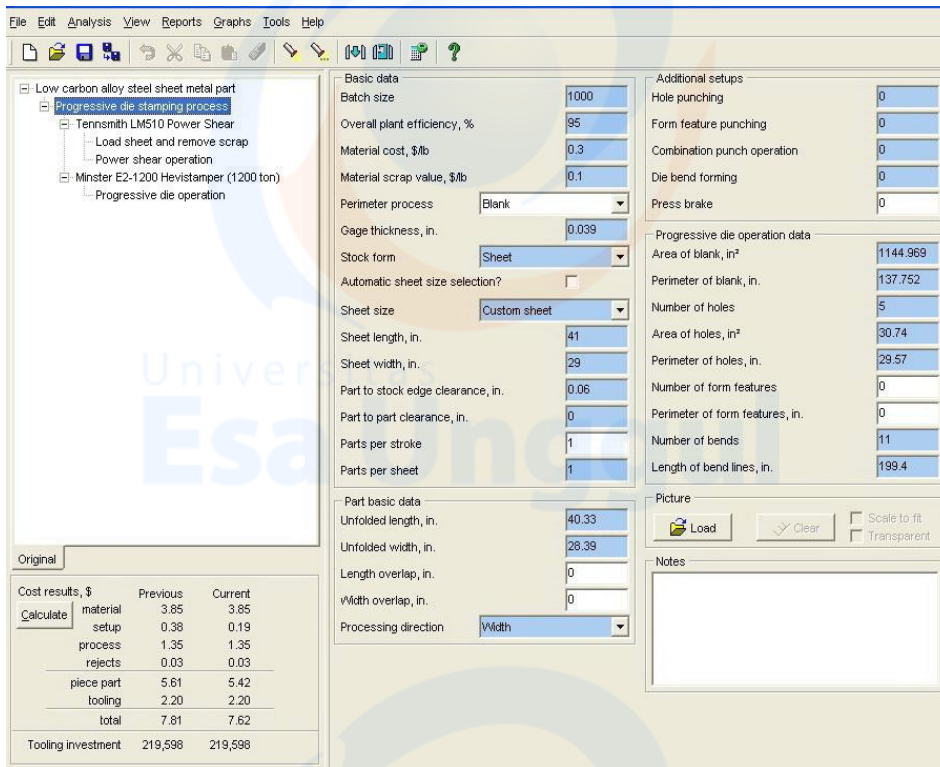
File Edit Analysis View Reports Graphs Tools Help

Low carbon alloy steel sheet metal part
Progressive die stamping process
Tennsmith LM510 Power Shear
Load sheet and remove scrap
Power shear operation
Minster E2-1200 Hevistamper (1200 ton)
Progressive die operation

Universitas Esa Unggul

Original

Cost results, $

| | Previous | Current |
|---|---|---|
| material | 3.85 | 3.85 |
| setup | 0.38 | 0.19 |
| process | 1.35 | 1.35 |
| rejects | 0.03 | 0.03 |
| piece part | 5.61 | 5.42 |
| tooling | 2.20 | 2.20 |
| total | 7.81 | 7.62 |
| Tooling investment | 219,598 | 219,598 |

Calculate

Basic data
| | |
|---|---|
| Batch size | 1000 |
| Overall plant efficiency, % | 95 |
| Material cost, $/lb | 0.3 |
| Material scrap value, $/lb | 0.1 |
| Perimeter process | Blank |
| Gage thickness, in. | 0.039 |
| Stock form | Sheet |
| Automatic sheet size selection? | |
| Sheet size | Custom sheet |
| Sheet length, in. | 41 |
| Sheet width, in. | 29 |
| Part to stock edge clearance, in. | 0.06 |
| Part to part clearance, in. | 0 |
| Parts per stroke | 1 |
| Parts per sheet | 1 |

Part basic data
| | |
|---|---|
| Unfolded length, in. | 40.33 |
| Unfolded width, in. | 28.39 |
| Length overlap, in. | 0 |
| Width overlap, in. | 0 |
| Processing direction | Width |

Additional setups
| | |
|---|---|
| Hole punching | 0 |
| Form feature punching | 0 |
| Combination punch operation | 0 |
| Die bend forming | 0 |
| Press brake | 0 |

Progressive die operation data
| | |
|---|---|
| Area of blank, in² | 1144.969 |
| Perimeter of blank, in. | 137.752 |
| Number of holes | 5 |
| Area of holes, in² | 30.74 |
| Perimeter of holes, in. | 29.57 |
| Number of form features | 0 |
| Perimeter of form features, in. | 0 |
| Number of bends | 11 |
| Length of bend lines, in. | 199.4 |

Picture
Load Clear Scale to fit Transparent

Notes